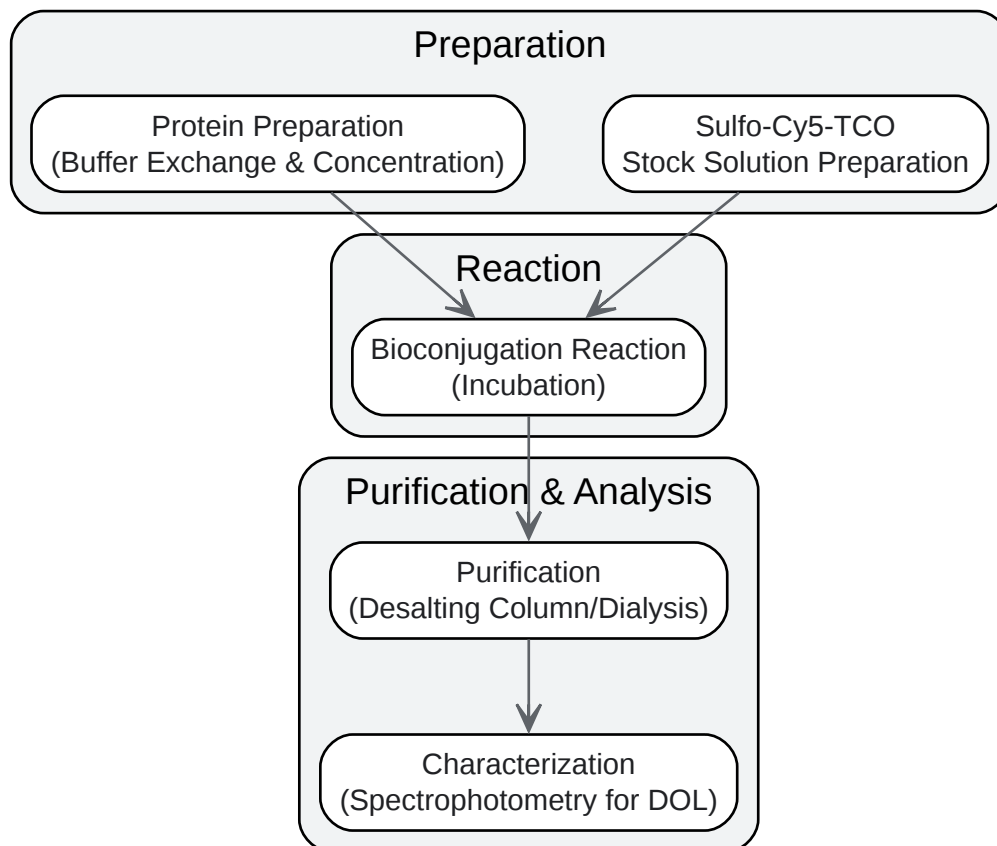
Preparation

Protein Preparation
(Buffer Exchange & Concentration)

Sulfo-Cy5-TCO
Stock Solution Preparation

Reaction

Bioconjugation Reaction
(Incubation)

Purification & Analysis

Purification
(Desalting Column/Dialysis)

Characterization
(Spectrophotometry for DOL)